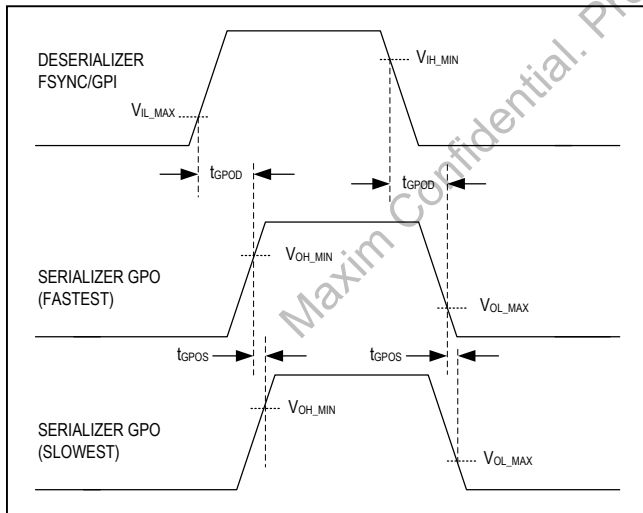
DESERIALIZER FSYNC/GPI

$V_{IH\_MIN}$

$V_{IL\_MAX}$

$t_{GPOD}$

$t_{GPOD}$

$V_{OH\_MIN}$

SERIALIZER GPO (FASTEST)

$V_{OL\_MAX}$

$t_{GPOS}$

$t_{GPOS}$

$V_{OH\_MIN}$

SERIALIZER GPO (SLOWEST)

$V_{OL\_MAX}$

Maxim Confidential. Pr